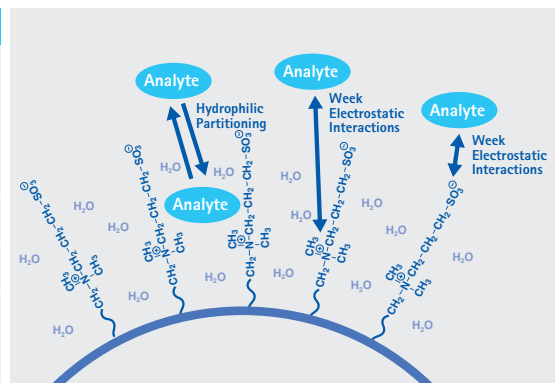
Analyte

Hydrophilic Partitioning

Analyte

Analyte

Week Electrostatic Interactions

Analyte

Week Electrostatic Interactions

$SO_3^{\ominus}$ $CH_2$ $CH_2$ $CH_2$ $CH_3$ $\oplus N$ $CH_3$ $CH_2$

$SO_3^{\ominus}$ $CH_2$ $CH_2$ $CH_2$ $CH_3$ $\oplus N$ $CH_3$ $CH_2$

$SO_3^{\ominus}$ $CH_2$ $CH_2$ $CH_2$ $CH_3$ $\oplus N$ $CH_3$ $CH_2$

$SO_3^{\ominus}$ $CH_2$ $CH_2$ $CH_2$ $CH_3$ $\oplus N$ $CH_3$ $CH_2$

$SO_3^{\ominus}$ $CH_2$ $CH_2$ $CH_2$ $CH_3$ $\oplus N$ $CH_3$ $CH_2$

$H_2O$ $H_2O$ $H_2O$ $H_2O$ $H_2O$ $H_2O$ $H_2O$ $H_2O$ $H_2O$ $H_2O$ $H_2O$ $H_2O$ $H_2O$ $H_2O$ $H_2O$ $H_2O$ $H_2O$ $H_2O$ $H_2O$